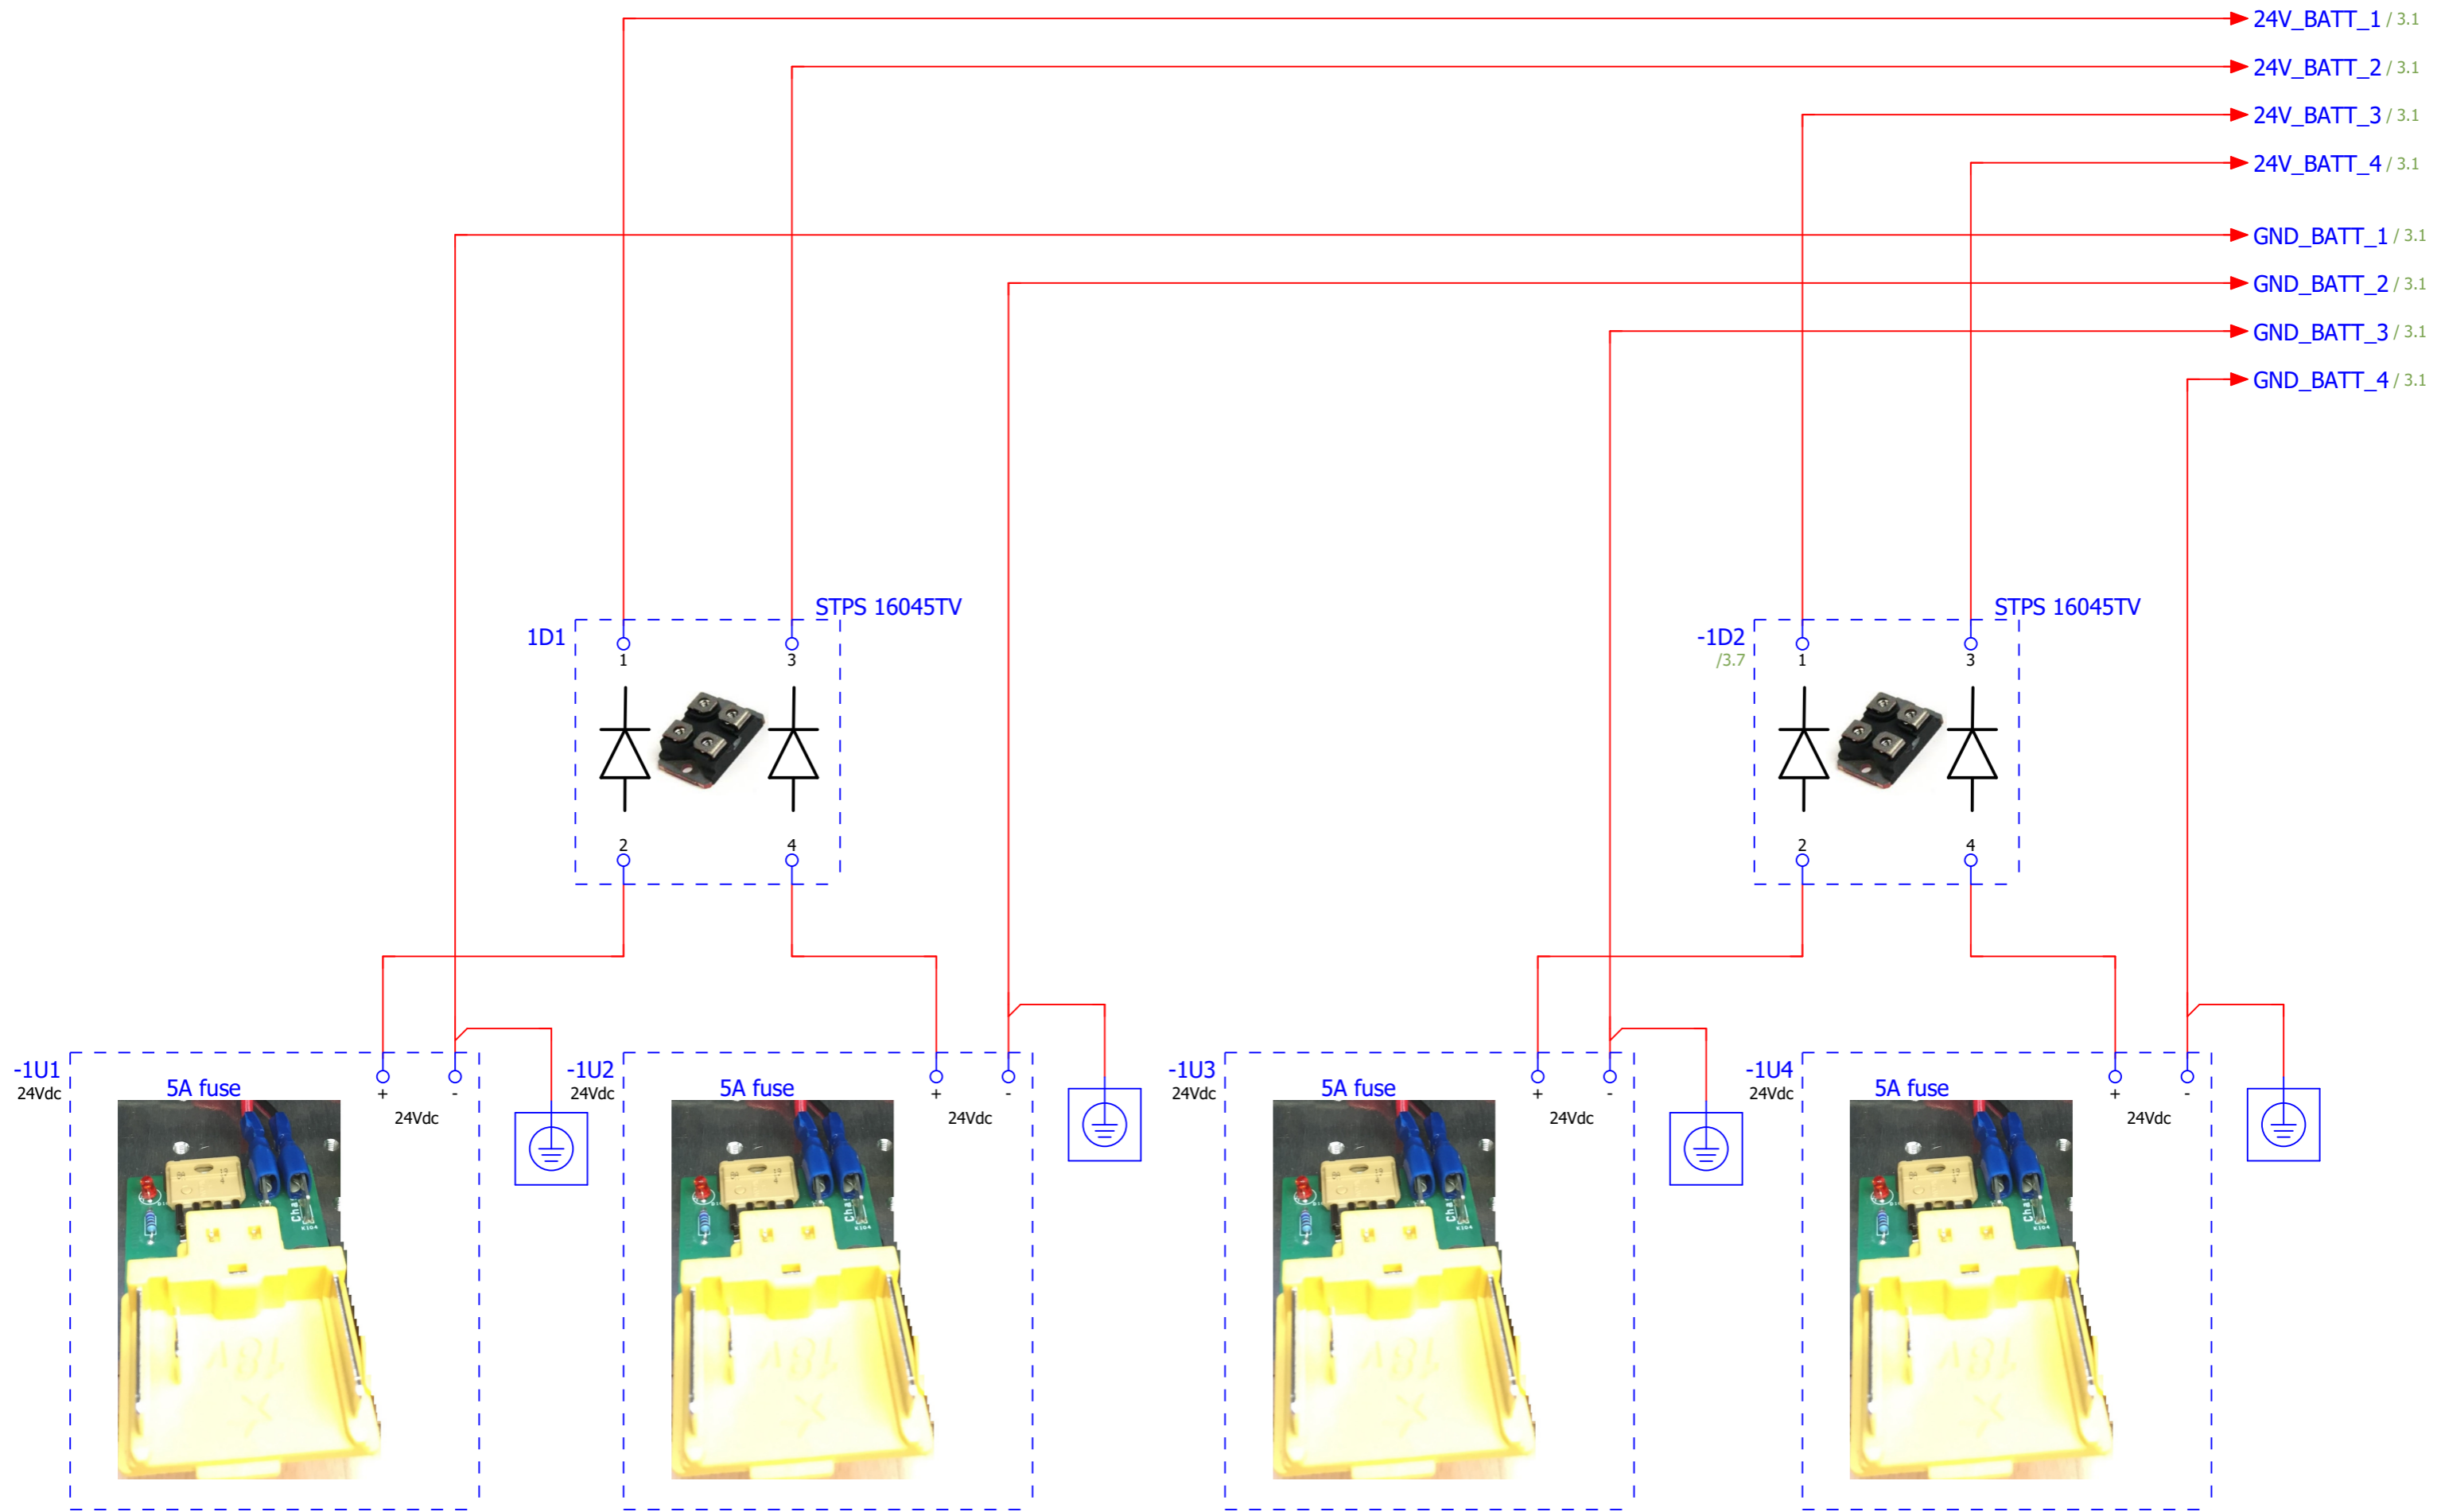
24V_BATT_1 / 3.1
24V_BATT_2 / 3.1
24V_BATT_3 / 3.1
24V_BATT_4 / 3.1
GND_BATT_1 / 3.1
GND_BATT_2 / 3.1
GND_BATT_3 / 3.1
GND_BATT_4 / 3.1

1D1
STPS 16045TV
1
3
2
4

-1D2
/3.7
STPS 16045TV
1
3
2
4

-1U1
24Vdc
5A fuse
+
-
24Vdc

-1U2
24Vdc
5A fuse
+
-
24Vdc

-1U3
24Vdc
5A fuse
+
-
24Vdc

-1U4
24Vdc
5A fuse
+
-
24Vdc